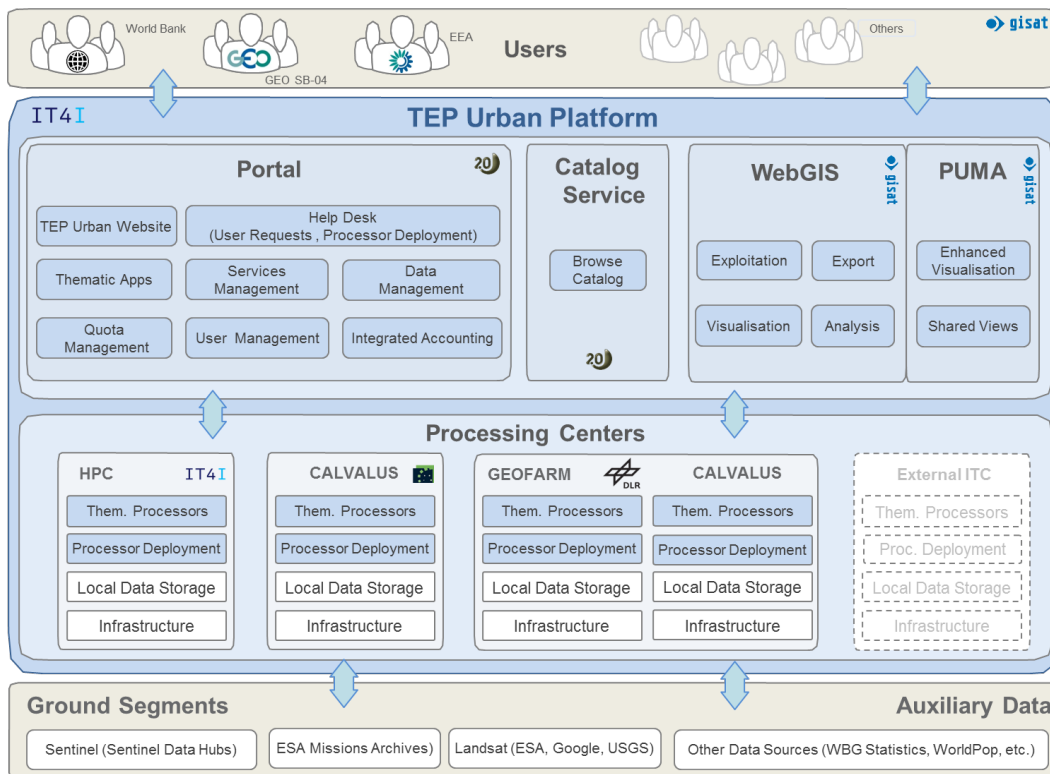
World Bank
GEO
GEO SB-04
EEA
Users
Others
gisat

IT4I
TEP Urban Platform

Portal
20
TEP Urban Website
Help Desk (User Requests , Processor Deployment)
Thematic Apps
Services Management
Data Management
Quota Management
User Management
Integrated Accounting

Catalog Service
Browse Catalog
20

WebGIS
gisat
Exploitation
Export
Visualisation
Analysis

PUMA
gisat
Enhanced Visualisation
Shared Views

Processing Centers

HPC IT4I
Them. Processors
Processor Deployment
Local Data Storage
Infrastructure

CALVALUS
Them. Processors
Processor Deployment
Local Data Storage
Infrastructure

GEOFARM DLR
Them. Processors
Processor Deployment
Local Data Storage
Infrastructure

CALVALUS
Them. Processors
Processor Deployment
Local Data Storage
Infrastructure

External ITC
Them. Processors
Proc. Deployment
Local Data Storage
Infrastructure

Ground Segments
Auxiliary Data
Sentinel (Sentinel Data Hubs)
ESA Missions Archives)
Landsat (ESA, Google, USGS)
Other Data Sources (WBG Statistics, WorldPop, etc.)